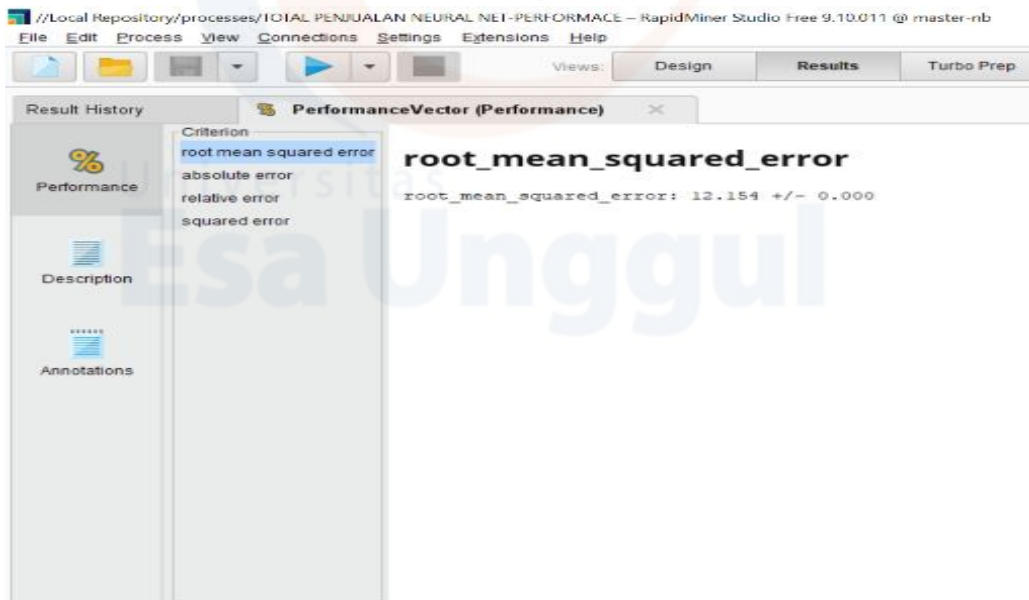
//Local Repository/processes/TOTAL PENJUALAN NEURAL NET-PERFORMACE – RapidMiner Studio Free 9.10.011 @ master-nb

File Edit Process View Connections Settings Extensions Help

Views: Design Results Turbo Prep

Result History

PerformanceVector (Performance)

Performance

Description

Annotations

Criterion

root mean squared error

absolute error

relative error

squared error

root_mean_squared_error

root_mean_squared_error: 12.154 +/- 0.000

Universitas Esa Unggul